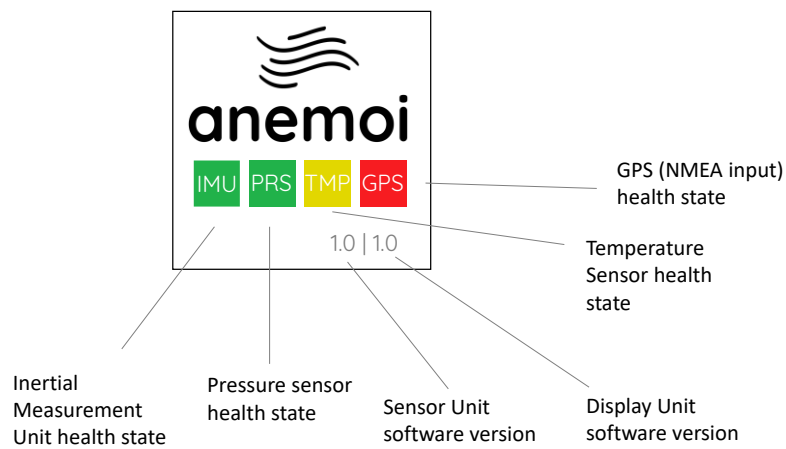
anemoi

IMU PRS TMP GPS

1.0 | 1.0

GPS (NMEA input) health state

Temperature Sensor health state

Inertial Measurement Unit health state

Pressure sensor health state

Sensor Unit software version

Display Unit software version